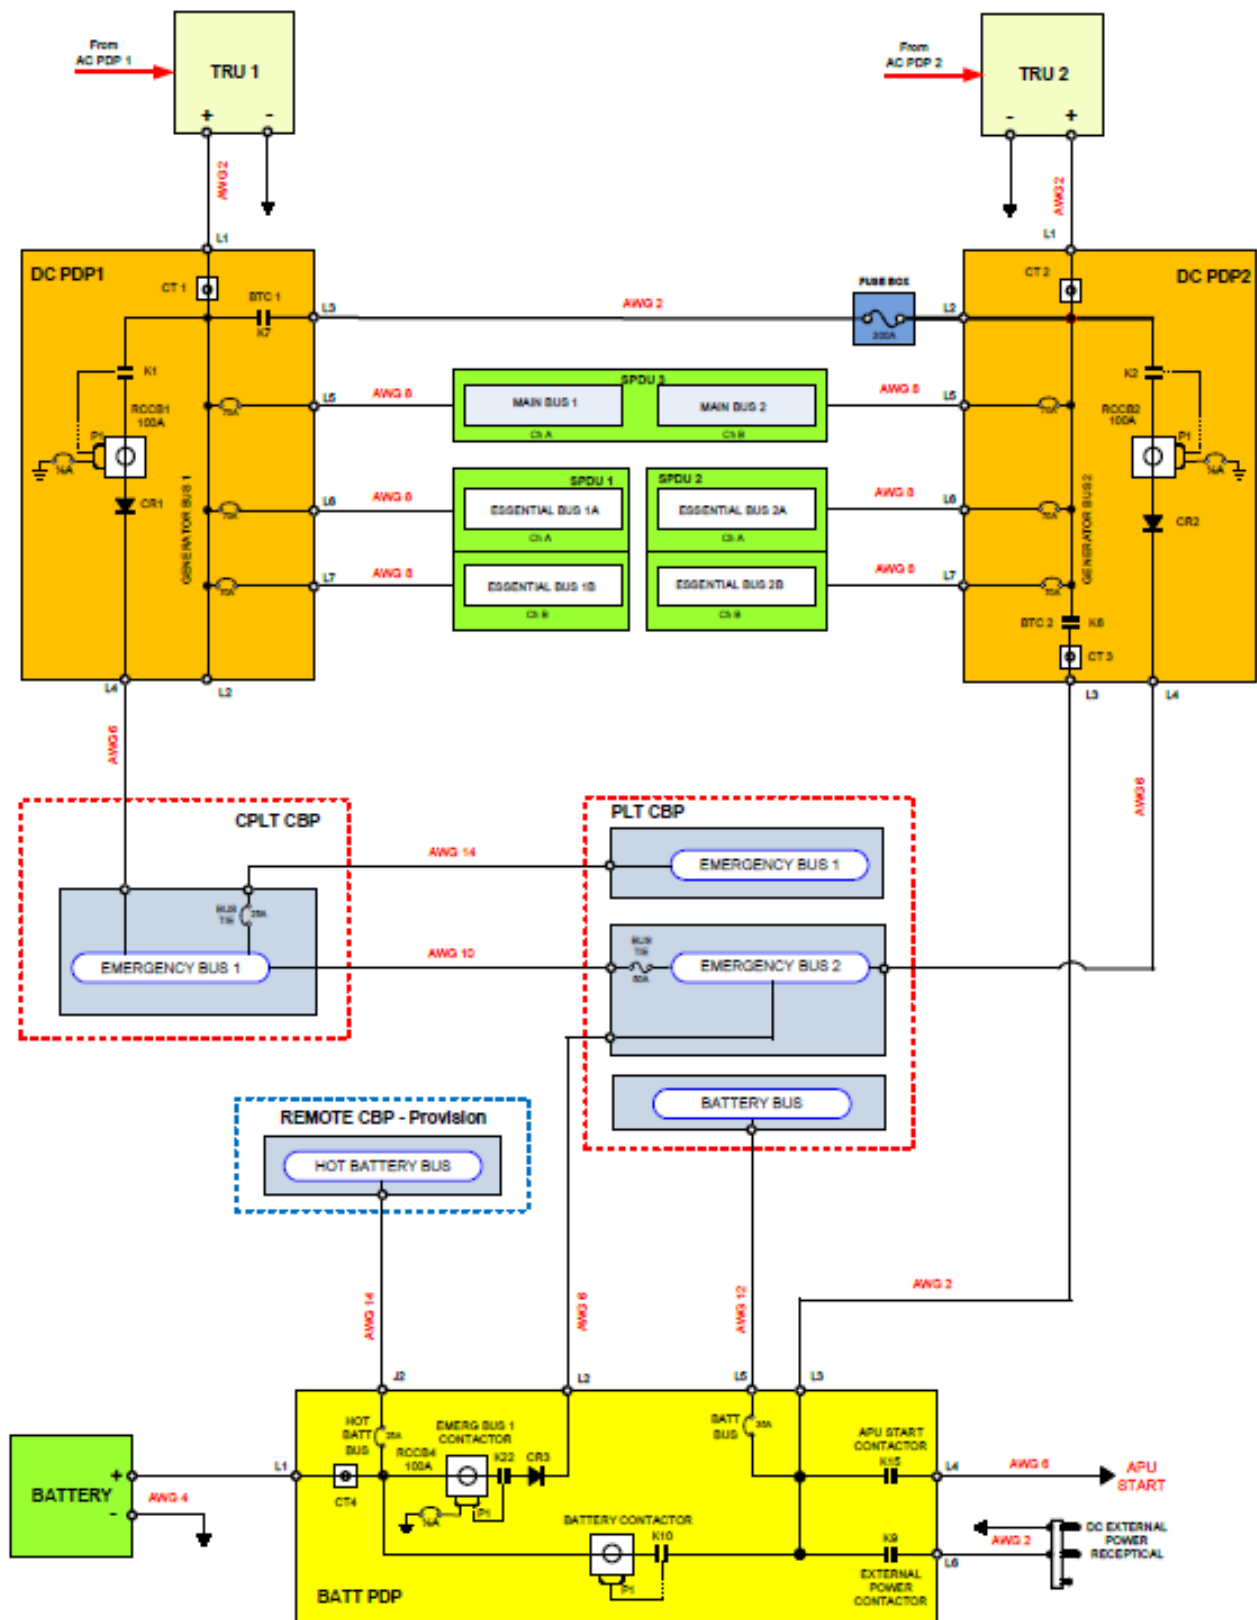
From AC PDP 1

TRU 1

+ -

AWG 2

L1

From AC PDP 2

TRU 2

- +

AWG 2

L1

DC PDP1

CT 1

BTC 1

K7

L3

AWG 2

FUSE BOX

300A

L2

CT 2

DC PDP2

K1

RCCB1 100A

P1

5A

CR1

GENERATOR BUS 1

L5

AWG 8

SPDU 3

MAIN BUS 1

Ch A

MAIN BUS 2

Ch B

AWG 8

L5

K2

RCCB2 100A

P1

5A

CR2

GENERATOR BUS 2

L6

AWG 8

SPDU 1

ESSENTIAL BUS 1A

Ch A

SPDU 2

ESSENTIAL BUS 2A

Ch A

AWG 8

L6

L7

AWG 8

ESSENTIAL BUS 1B

Ch B

ESSENTIAL BUS 2B

Ch B

AWG 8

L7

BTC 2

K8

CT 3

L4

L2

L3

L4

AWG 6

AWG 6

CPLT CBP

AWG 14

PLT CBP

EMERGENCY BUS 1

BUS TIE

35A

EMERGENCY BUS 1

AWG 10

BUS TIE

50A

EMERGENCY BUS 2

BATTERY BUS

REMOTE CBP - Provision

HOT BATTERY BUS

AWG 14

AWG 6

AWG 12

AWG 2

J2

L2

L5

L3

HOT BATT BUS

35A

EMERG BUS 1 CONTACTOR

RCCB4 100A

K22

CR3

BATT BUS

35A

APU START CONTACTOR

K15

L4

AWG 6

APU START

BATTERY

+ -

AWG 4

L1

CT4

5A

P1

BATTERY CONTACTOR

K10

P1

K9

L6

AWG 2

DC EXTERNAL POWER RECEPTICAL

EXTERNAL POWER CONTACTOR

BATT PDP